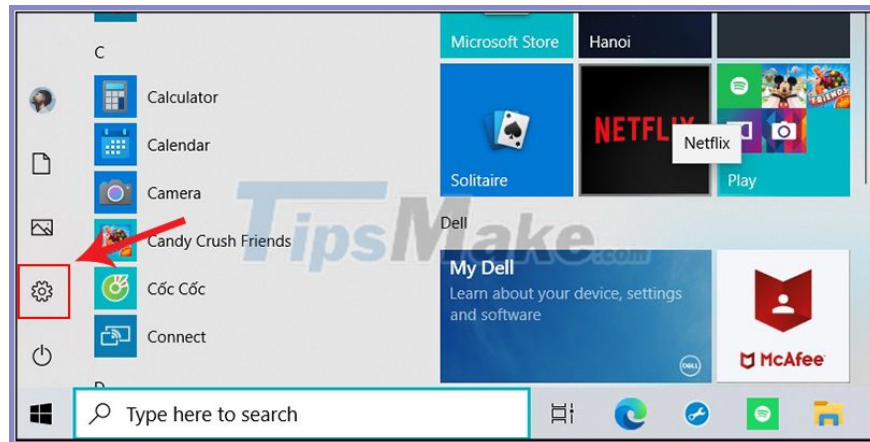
C

Calculator

Calendar

Camera

Candy Crush Friends

Cốc Cốc

Connect

D

Microsoft Store

Hanoi

Solitaire

NETFLIX

Netflix

Play

FRIENDS

Dell

My Dell

Learn about your device, settings and software

DELL

McAfee

TipsMake.com

Type here to search